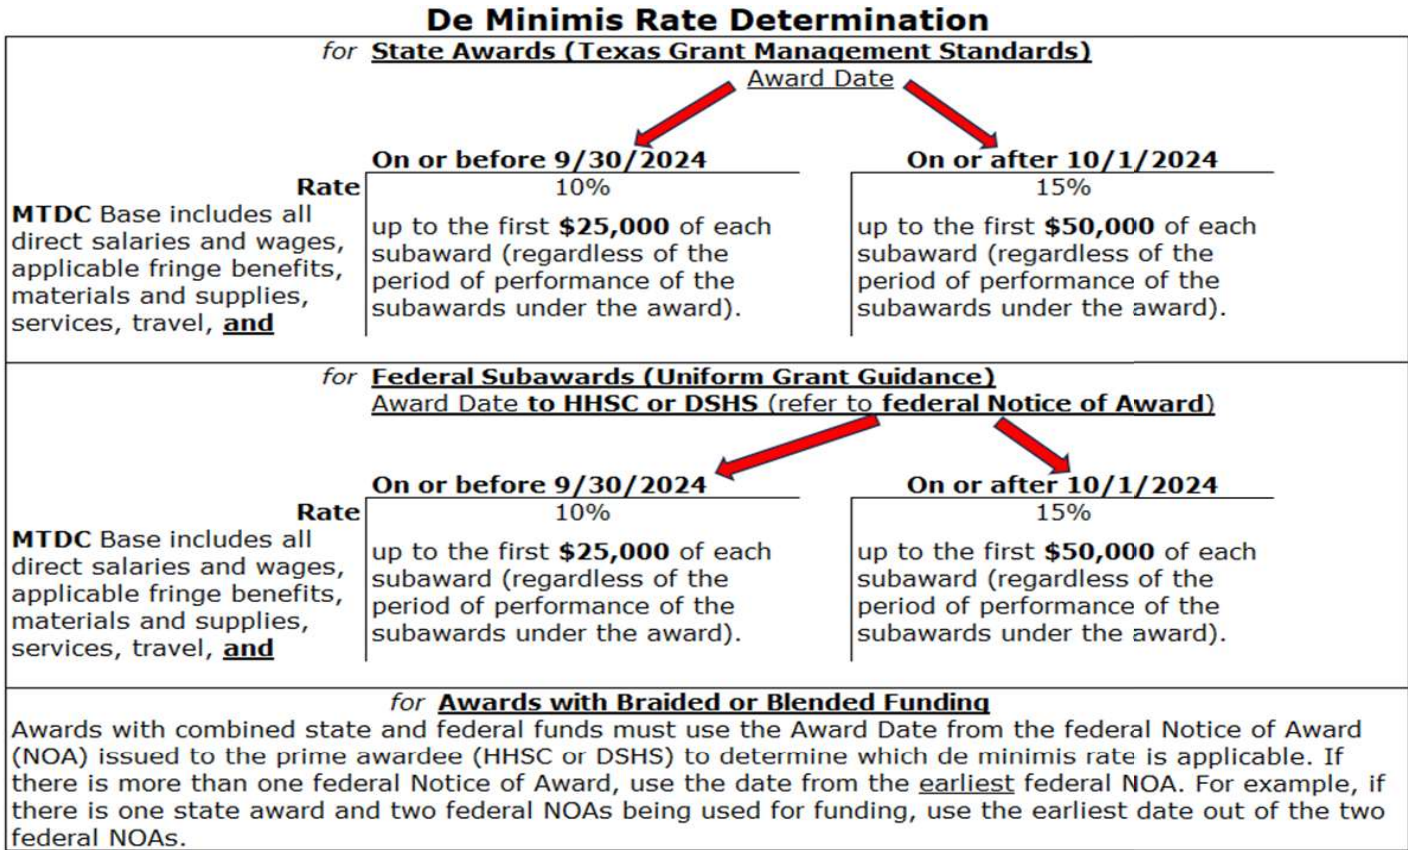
De Minimis Rate Determination

for State Awards (Texas Grant Management Standards)
Award Date

| | On or before 9/30/2024 | On or after 10/1/2024 |
|---|---|---|
| Rate | 10% | 15% |
| MTDC Base includes all direct salaries and wages, applicable fringe benefits, materials and supplies, services, travel, and | up to the first $25,000 of each subaward (regardless of the period of performance of the subawards under the award). | up to the first $50,000 of each subaward (regardless of the period of performance of the subawards under the award). |

for Federal Subawards (Uniform Grant Guidance)
Award Date to HHSC or DSHS (refer to federal Notice of Award)

| | On or before 9/30/2024 | On or after 10/1/2024 |
|---|---|---|
| Rate | 10% | 15% |
| MTDC Base includes all direct salaries and wages, applicable fringe benefits, materials and supplies, services, travel, and | up to the first $25,000 of each subaward (regardless of the period of performance of the subawards under the award). | up to the first $50,000 of each subaward (regardless of the period of performance of the subawards under the award). |

for Awards with Braided or Blended Funding
Awards with combined state and federal funds must use the Award Date from the federal Notice of Award (NOA) issued to the prime awardee (HHSC or DSHS) to determine which de minimis rate is applicable. If there is more than one federal Notice of Award, use the date from the earliest federal NOA. For example, if there is one state award and two federal NOAs being used for funding, use the earliest date out of the two federal NOAs.